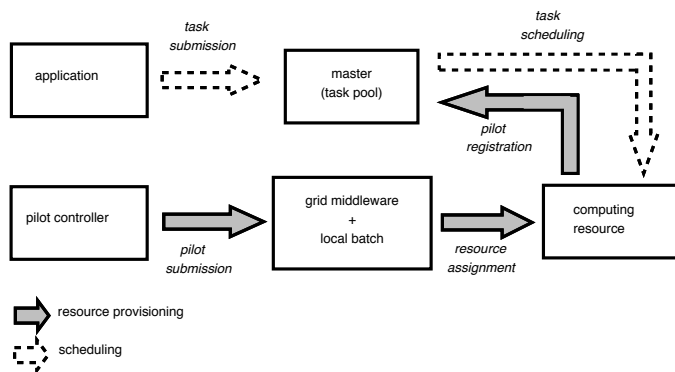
task submission

task scheduling

application

master (task pool)

pilot registration

pilot controller

grid middleware + local batch

computing resource

pilot submission

resource assignment

resource provisioning

scheduling